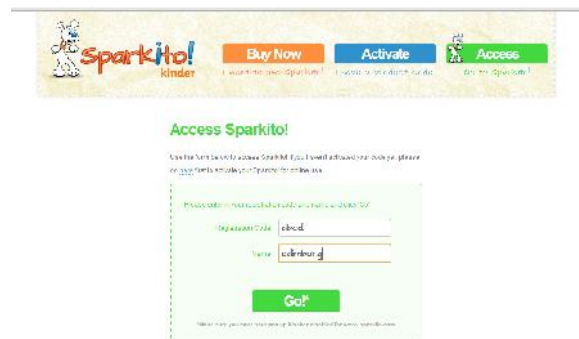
Sparkito! kinder

Buy Now
I want to buy Sparkito!

Activate
I want to activate my code

Access
Go to Sparkito!

Access Sparkito!

Use the form below to access Sparkito! If you haven't activated your code yet, please go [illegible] to activate your Sparkito! for online use.

Please enter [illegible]

Registration Code: abcd

Name: edinburgh

Go!

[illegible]